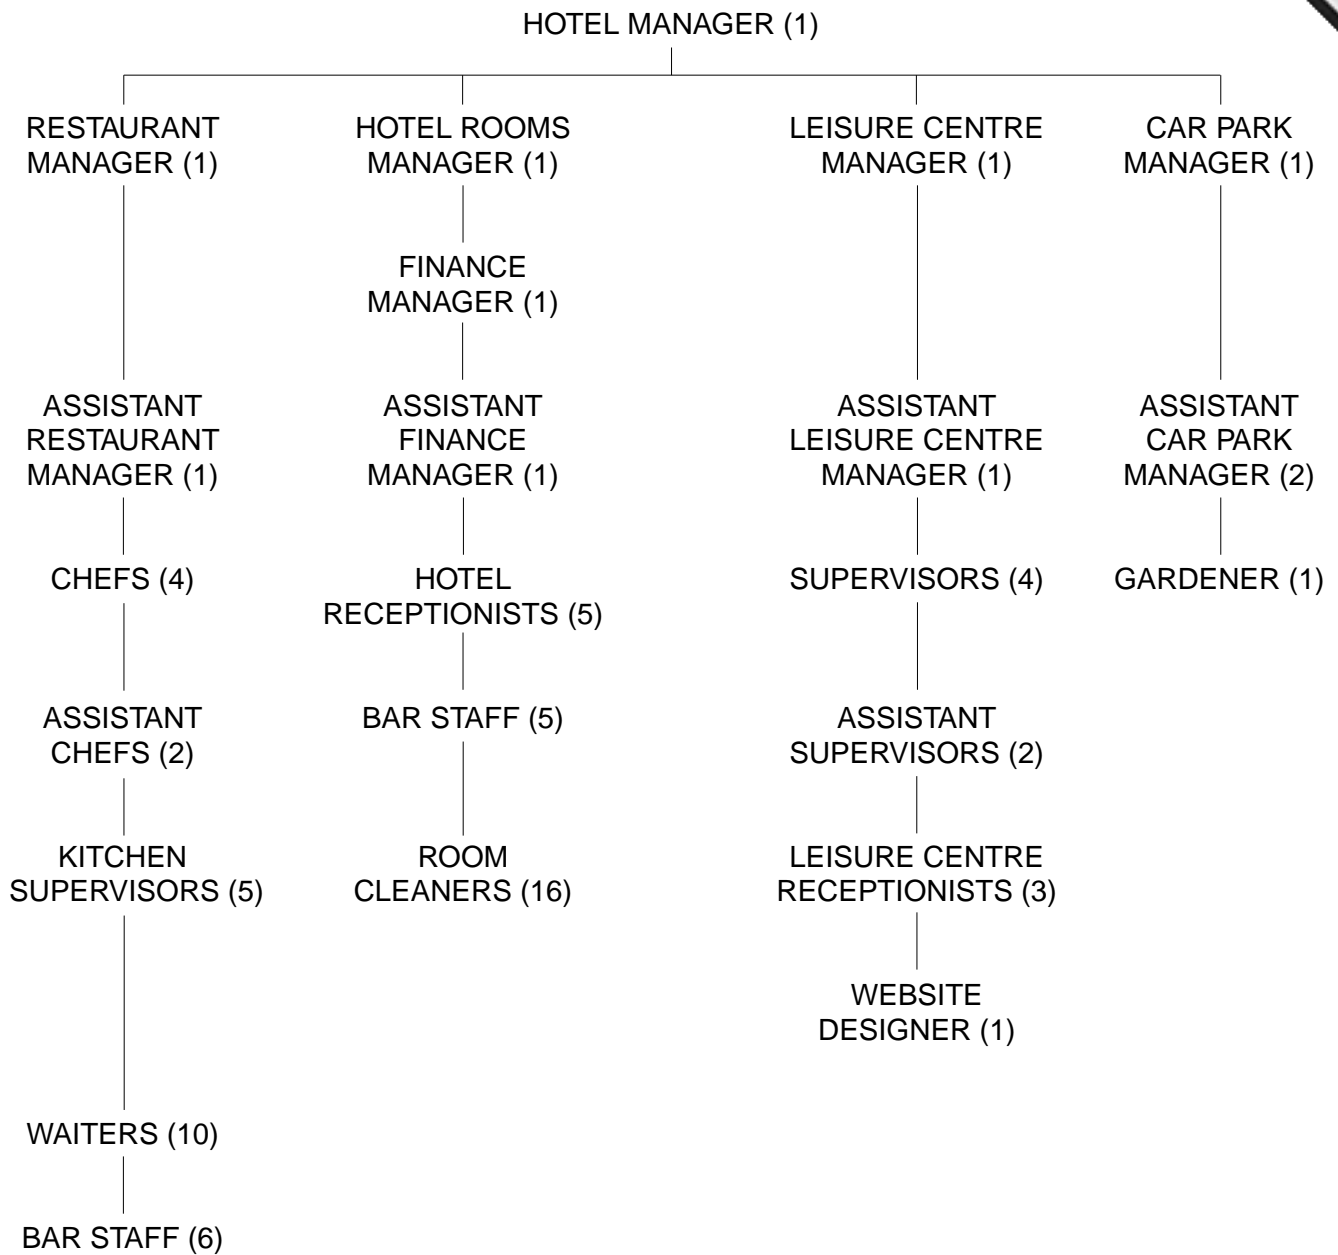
HOTEL MANAGER (1)

RESTAURANT MANAGER (1)

ASSISTANT RESTAURANT MANAGER (1)

CHEFS (4)

ASSISTANT CHEFS (2)

KITCHEN SUPERVISORS (5)

WAITERS (10)

BAR STAFF (6)

HOTEL ROOMS MANAGER (1)

FINANCE MANAGER (1)

ASSISTANT FINANCE MANAGER (1)

HOTEL RECEPTIONISTS (5)

BAR STAFF (5)

ROOM CLEANERS (16)

LEISURE CENTRE MANAGER (1)

ASSISTANT LEISURE CENTRE MANAGER (1)

SUPERVISORS (4)

ASSISTANT SUPERVISORS (2)

LEISURE CENTRE RECEPTIONISTS (3)

WEBSITE DESIGNER (1)

CAR PARK MANAGER (1)

ASSISTANT CAR PARK MANAGER (2)

GARDENER (1)